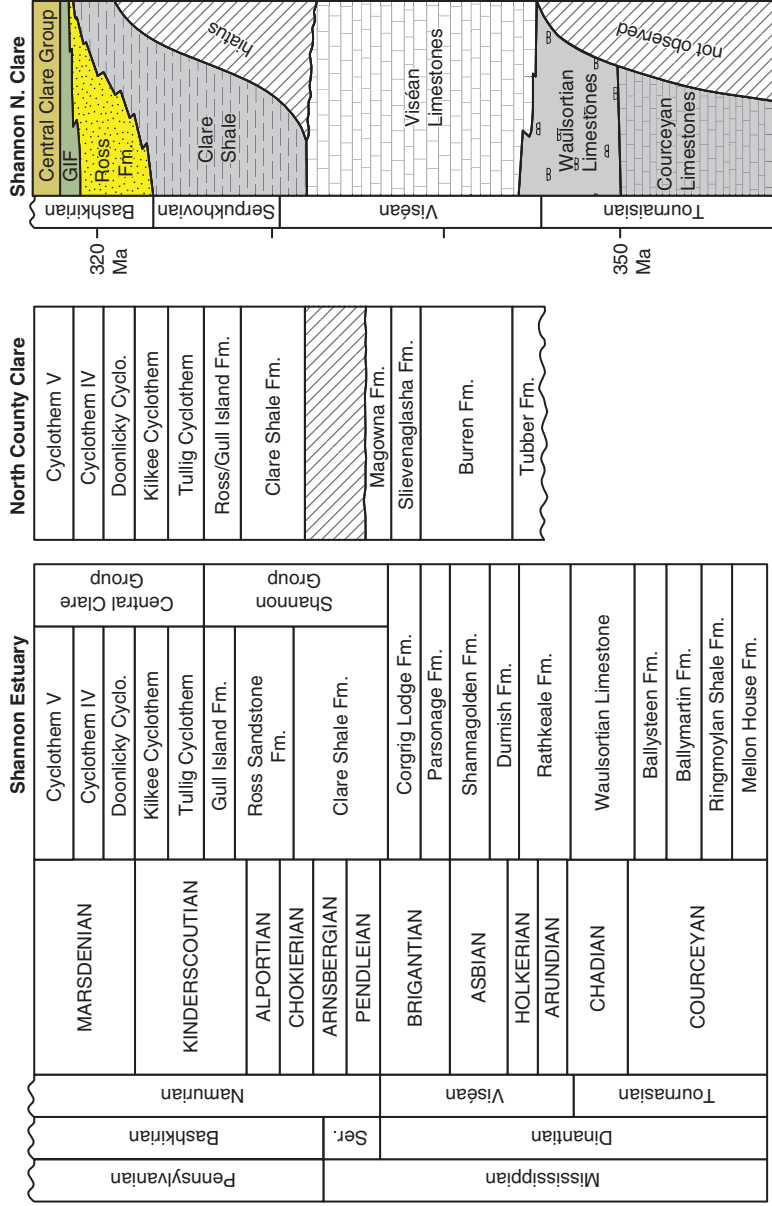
Shannon N. Clare

Central Clare Group
GIF
Ross Fm.
Clare Shale
hiatus
Viséan Limestones
Waulsortian Limestones
Courceyan Limestones
not observed

Bashkirian
Serpukhovian
Viséan
Tournaisian

320 Ma
350 Ma

North County Clare

Cyclothem V
Cyclothem IV
Doonlicky Cyclo.
Kilkee Cyclothem
Tullig Cyclothem
Ross/Gull Island Fm.
Clare Shale Fm.
Magowna Fm.
Slievenaglasha Fm.
Burren Fm.
Tubber Fm.

Shannon Estuary

Central Clare Group
Shannon Group

Cyclothem V
Cyclothem IV
Doonlicky Cyclo.
Kilkee Cyclothem
Tullig Cyclothem
Gull Island Fm.
Ross Sandstone Fm.
Clare Shale Fm.
Corgrig Lodge Fm.
Parsonage Fm.
Shannagolden Fm.
Durnish Fm.
Rathkeale Fm.
Waulsortian Limestone
Ballysteen Fm.
Ballymartin Fm.
Ringmoylan Shale Fm.
Mellon House Fm.

MARSDENIAN
KINDERSCOUTIAN
ALPORTIAN
CHOKIERIAN
ARNSBERGIAN
PENDLEIAN
BRIGANTIAN
ASBIAN
HOLKERIAN
ARUNDIAN
CHADIAN
COURCEYAN

Namurian
Viséan
Tournaisian

Bashkirian
Ser.
Dinantian

Pennsylvanian
Mississippian